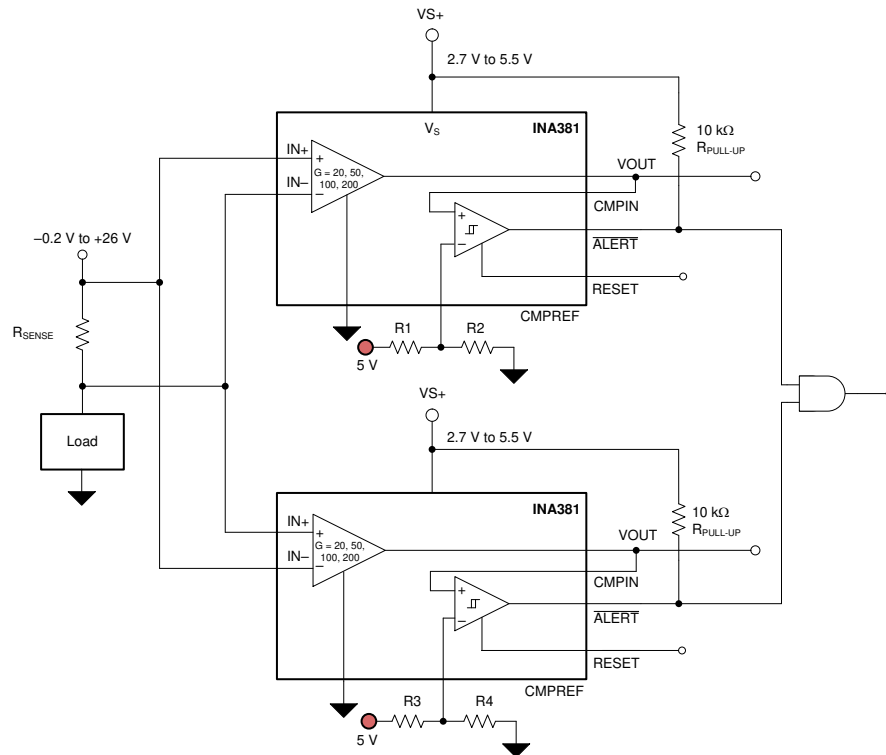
VS+

2.7 V to 5.5 V

$V_S$

INA381

10 kΩ
$R_{PULL\text{-}UP}$

IN+
+
G = 20, 50, 100, 200
IN–
–

VOUT

CMPIN

+
–

$\overline{ALERT}$

RESET

CMPREF

–0.2 V to +26 V

$R_{SENSE}$

R1
R2
5 V

Load

VS+

2.7 V to 5.5 V

INA381

10 kΩ
$R_{PULL\text{-}UP}$

IN+
+
G = 20, 50, 100, 200
IN–
–

VOUT

CMPIN

+
–

$\overline{ALERT}$

RESET

CMPREF

R3
R4
5 V